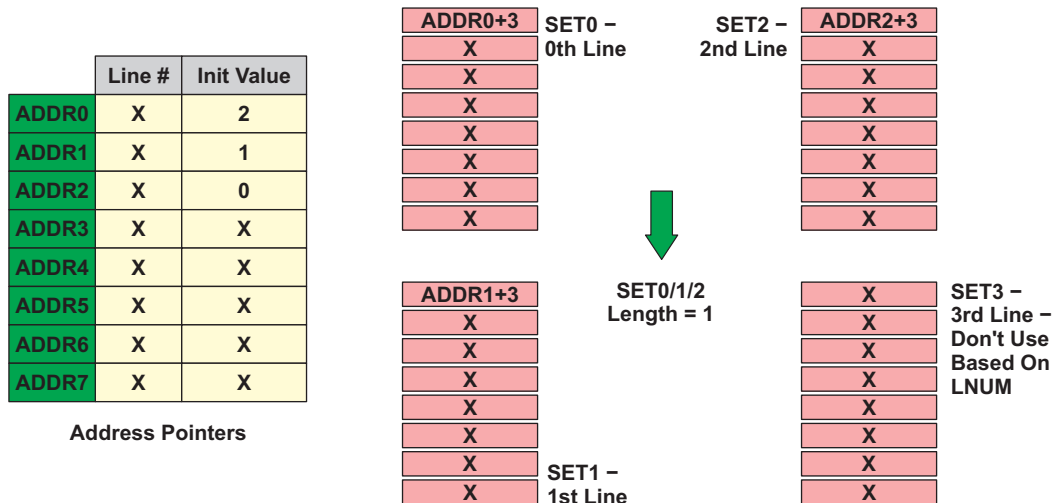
|  | Line # | Init Value |
|---|---|---|
| ADDR0 | X | 2 |
| ADDR1 | X | 1 |
| ADDR2 | X | 0 |
| ADDR3 | X | X |
| ADDR4 | X | X |
| ADDR5 | X | X |
| ADDR6 | X | X |
| ADDR7 | X | X |

Address Pointers

ADDR0+3
X
X
X
X
X
X
X

SET0 – 0th Line

SET2 – 2nd Line

ADDR2+3
X
X
X
X
X
X
X

SET0/1/2 Length = 1

ADDR1+3
X
X
X
X
X
X
X

SET1 – 1st Line

X
X
X
X
X
X
X
X

SET3 – 3rd Line – Don't Use Based On LNUM